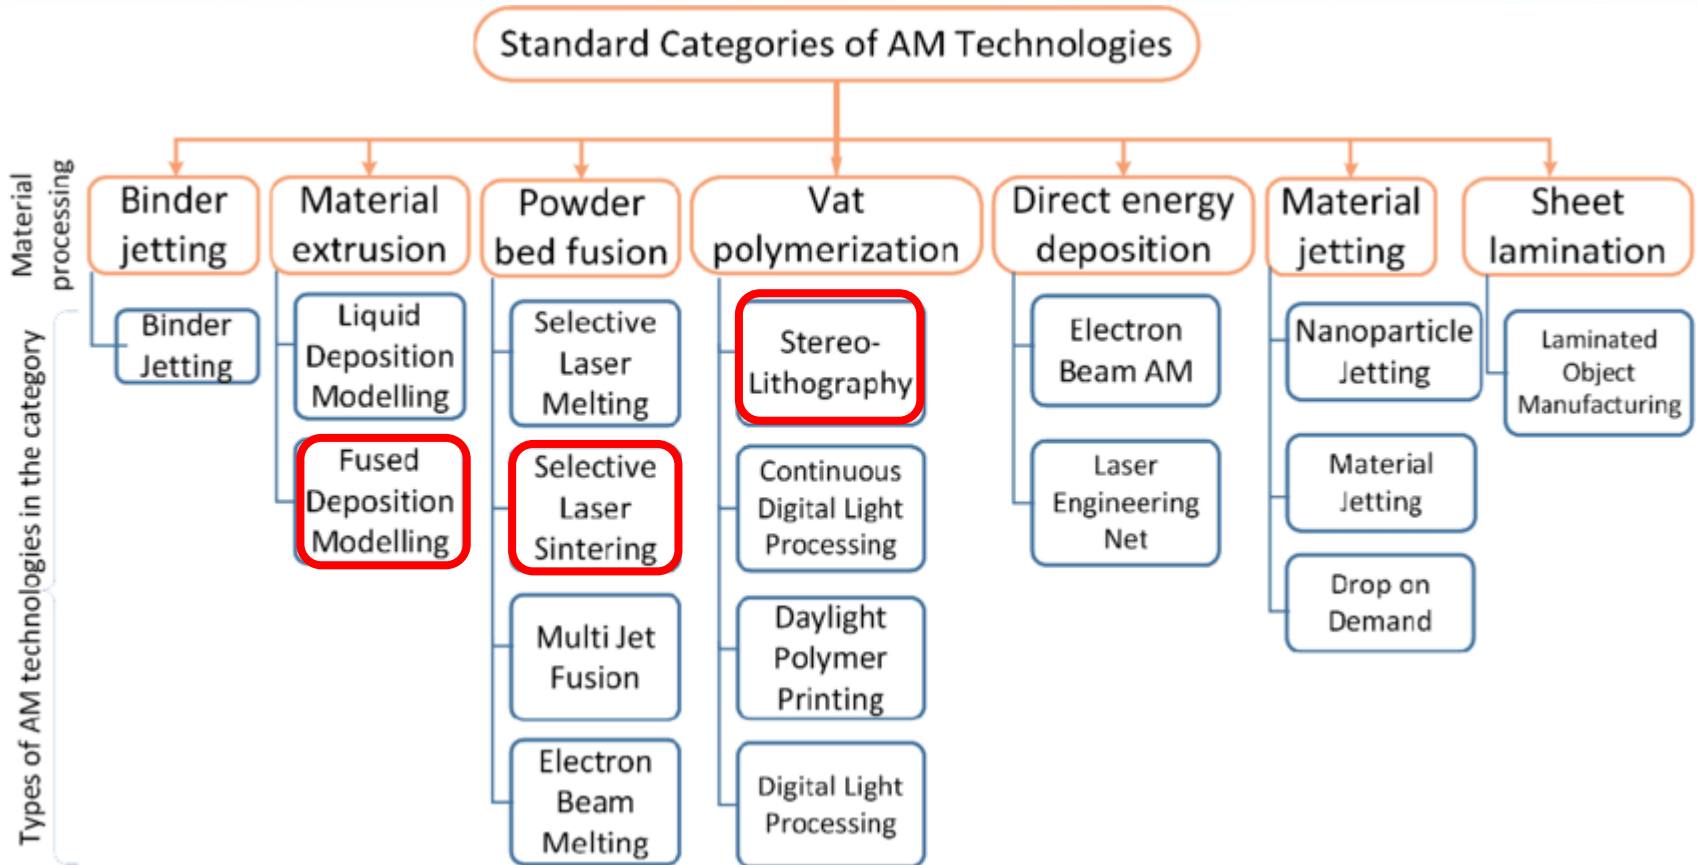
Standard Categories of AM Technologies

Material processing

Types of AM technologies in the category

Binder jetting

Binder Jetting

Material extrusion

Liquid Deposition Modelling

Fused Deposition Modelling

Powder bed fusion

Selective Laser Melting

Selective Laser Sintering

Multi Jet Fusion

Electron Beam Melting

Vat polymerization

Stereo-Lithography

Continuous Digital Light Processing

Daylight Polymer Printing

Digital Light Processing

Direct energy deposition

Electron Beam AM

Laser Engineering Net

Material jetting

Nanoparticle Jetting

Material Jetting

Drop on Demand

Sheet lamination

Laminated Object Manufacturing